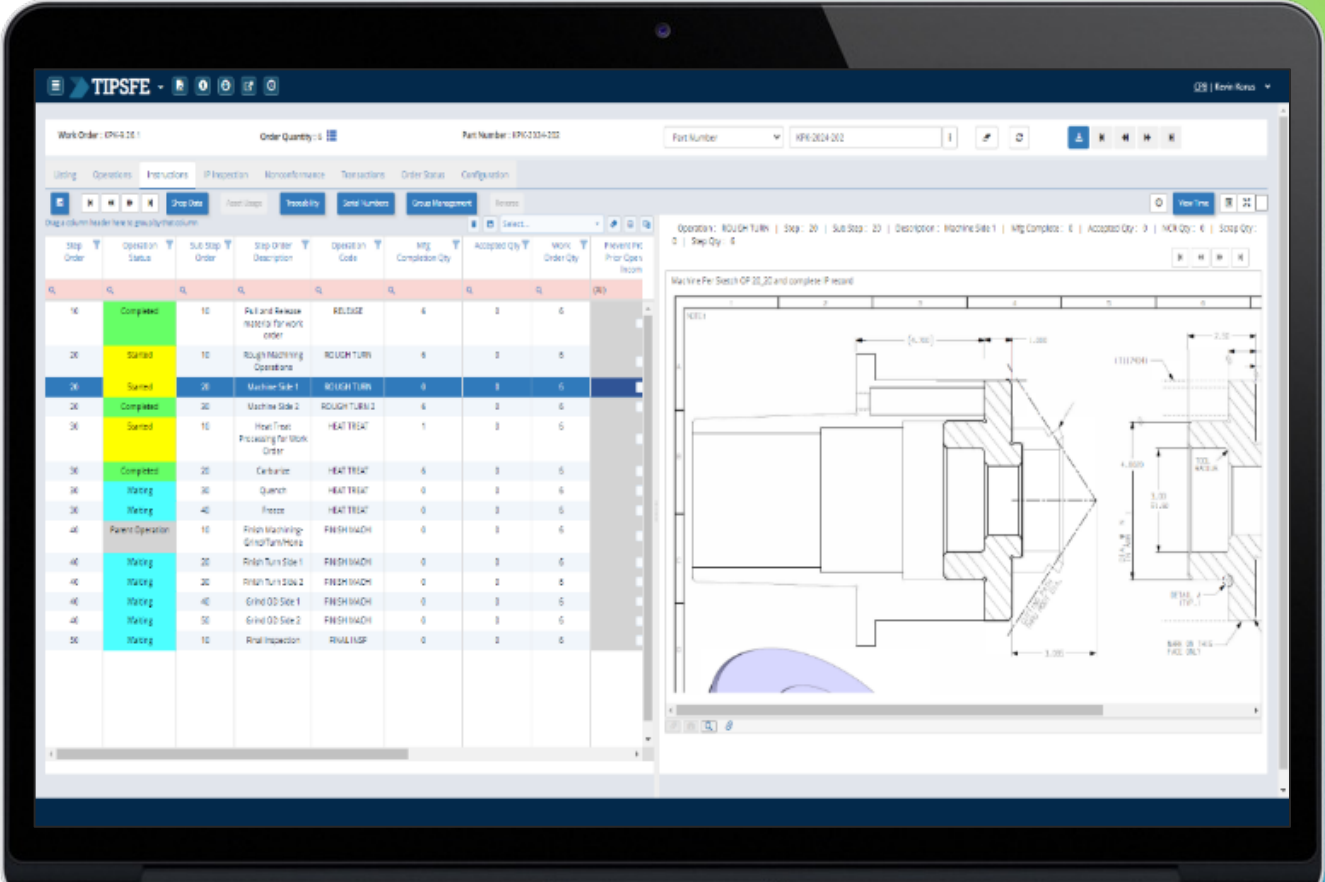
TIPSFE

CPB | Kevin Rona

Work Order : KPK-9-20-1

Order Quantity : 6

Part Number : KPK-2024-202

Part Number

KPK-2024-202

Listing Operations Instructions IP Inspection Nonconformance Transactions Order Status Configuration

Shop Data Reset Steps Traceability Serial Numbers Group Management Rework

View Time

Drag a column header here to group by that column

Select...

Operation : ROUGH TURN | Step : 20 | Sub Step : 20 | Description : Machine Side 1 | Mfg Complete : 6 | Accepted Qty : 0 | NCR Qty : 6 | Scrap Qty : 0 | Step Qty : 6

Machine Per Sketch OP 20_20 and complete IP record

| Step Order | Operation Status | Sub Step Order | Step Order Description | Operation Code | Mfg Completion Qty | Accepted Qty | Work Order Qty | Prevent Pro Prior Oper Incom |
|---|---|---|---|---|---|---|---|---|
| 10 | Completed | 10 | Pull and Release material for work order | RELEASE | 6 | 0 | 6 | |
| 20 | Started | 10 | Rough Machining Operations | ROUGH TURN | 6 | 0 | 6 | |
| 20 | Started | 20 | Machine Side 1 | ROUGH TURN | 6 | 0 | 6 | |
| 20 | Completed | 30 | Machine Side 2 | ROUGH TURN 2 | 6 | 0 | 6 | |
| 30 | Started | 10 | Heat Treat Processing for Work Order | HEAT TREAT | 1 | 0 | 6 | |
| 30 | Completed | 20 | Carburize | HEAT TREAT | 6 | 0 | 6 | |
| 30 | Waiting | 30 | Quench | HEAT TREAT | 0 | 0 | 6 | |
| 30 | Waiting | 40 | Freeze | HEAT TREAT | 0 | 0 | 6 | |
| 40 | Parent Operation | 10 | Finish Machining-Grind/Turn/Hone | FINISH MACH | 0 | 0 | 6 | |
| 40 | Waiting | 20 | Finish Turn Side 1 | FINISH MACH | 0 | 0 | 6 | |
| 40 | Waiting | 30 | Finish Turn Side 2 | FINISH MACH | 0 | 0 | 6 | |
| 40 | Waiting | 40 | Grind OD Side 1 | FINISH MACH | 0 | 0 | 6 | |
| 40 | Waiting | 50 | Grind OD Side 2 | FINISH MACH | 0 | 0 | 6 | |
| 50 | Waiting | 10 | Final Inspection | FINAL INSP | 0 | 0 | 6 | |

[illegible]